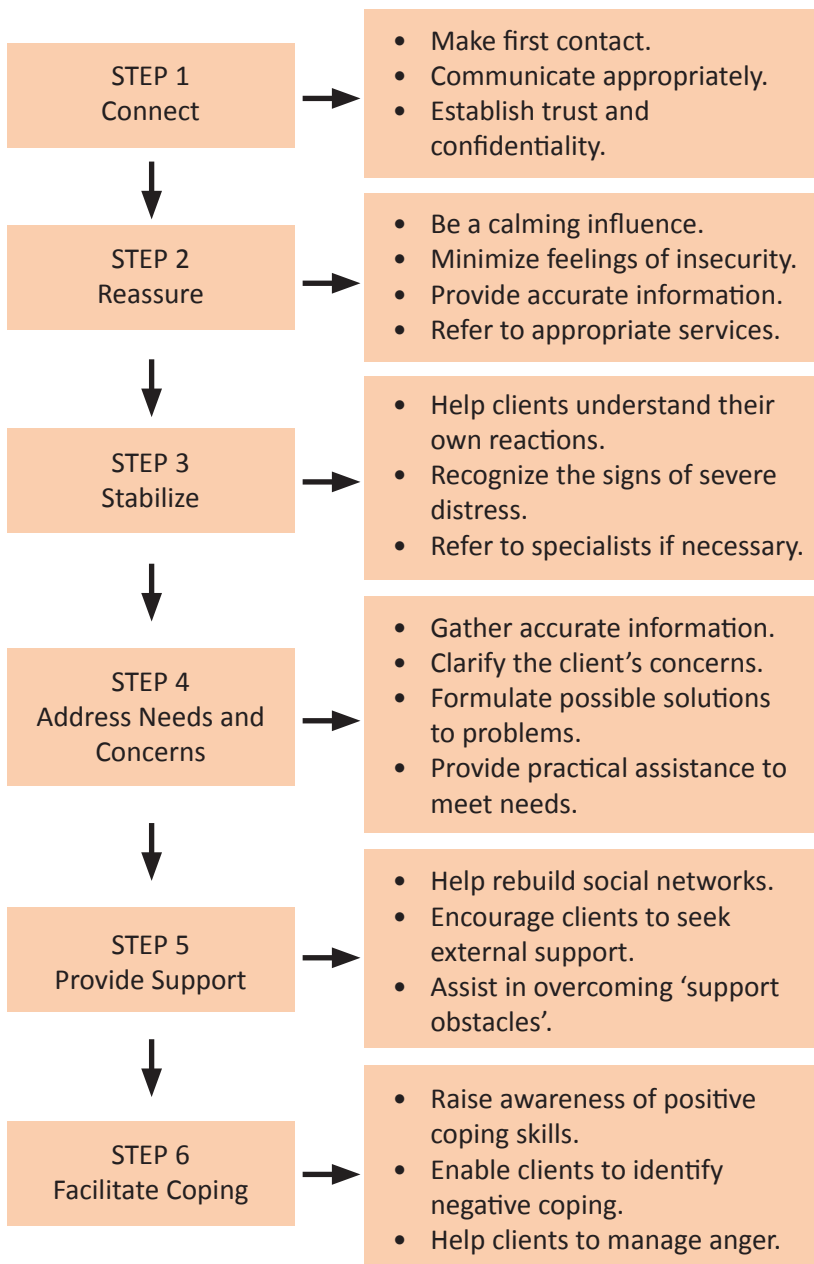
STEP 1
Connect

- Make first contact.
- Communicate appropriately.
- Establish trust and confidentiality.

STEP 2
Reassure

- Be a calming influence.
- Minimize feelings of insecurity.
- Provide accurate information.
- Refer to appropriate services.

STEP 3
Stabilize

- Help clients understand their own reactions.
- Recognize the signs of severe distress.
- Refer to specialists if necessary.

STEP 4
Address Needs and Concerns

- Gather accurate information.
- Clarify the client's concerns.
- Formulate possible solutions to problems.
- Provide practical assistance to meet needs.

STEP 5
Provide Support

- Help rebuild social networks.
- Encourage clients to seek external support.
- Assist in overcoming 'support obstacles'.

STEP 6
Facilitate Coping

- Raise awareness of positive coping skills.
- Enable clients to identify negative coping.
- Help clients to manage anger.